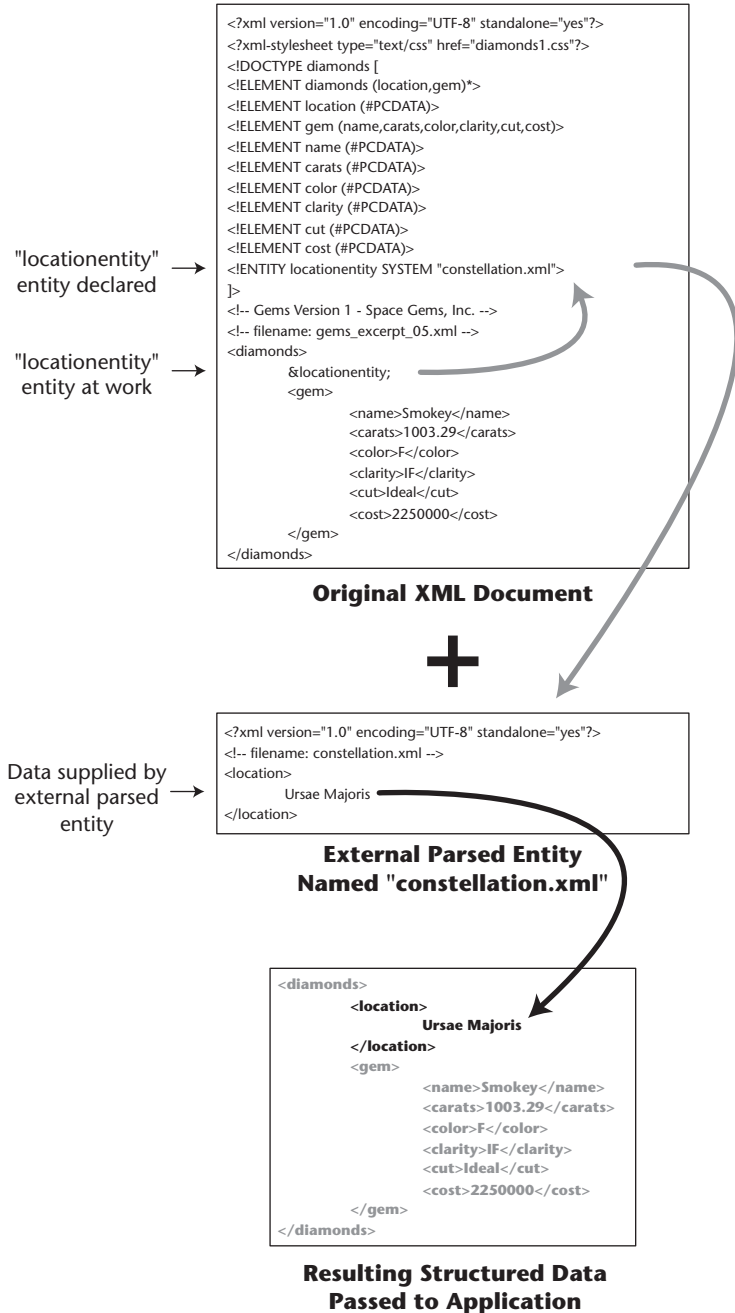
<?xml version="1.0" encoding="UTF-8" standalone="yes"?>
<?xml-stylesheet type="text/css" href="diamonds1.css"?>
<!DOCTYPE diamonds [
<!ELEMENT diamonds (location,gem)*>
<!ELEMENT location (#PCDATA)>
<!ELEMENT gem (name,carats,color,clarity,cut,cost)>
<!ELEMENT name (#PCDATA)>
<!ELEMENT carats (#PCDATA)>
<!ELEMENT color (#PCDATA)>
<!ELEMENT clarity (#PCDATA)>
<!ELEMENT cut (#PCDATA)>
<!ELEMENT cost (#PCDATA)>
<!ENTITY locationentity SYSTEM "constellation.xml">
]>
<!-- Gems Version 1 - Space Gems, Inc. -->
<!-- filename: gems_excerpt_05.xml -->
<diamonds>
&locationentity;
<gem>
<name>Smokey</name>
<carats>1003.29</carats>
<color>F</color>
<clarity>IF</clarity>
<cut>Ideal</cut>
<cost>2250000</cost>
</gem>
</diamonds>

"locationentity" entity declared

"locationentity" entity at work

Original XML Document

+

<?xml version="1.0" encoding="UTF-8" standalone="yes"?>
<!-- filename: constellation.xml -->
<location>
Ursae Majoris
</location>

Data supplied by external parsed entity

External Parsed Entity Named "constellation.xml"

<diamonds>
<location>
Ursae Majoris
</location>
<gem>
<name>Smokey</name>
<carats>1003.29</carats>
<color>F</color>
<clarity>IF</clarity>
<cut>Ideal</cut>
<cost>2250000</cost>
</gem>
</diamonds>

Resulting Structured Data Passed to Application